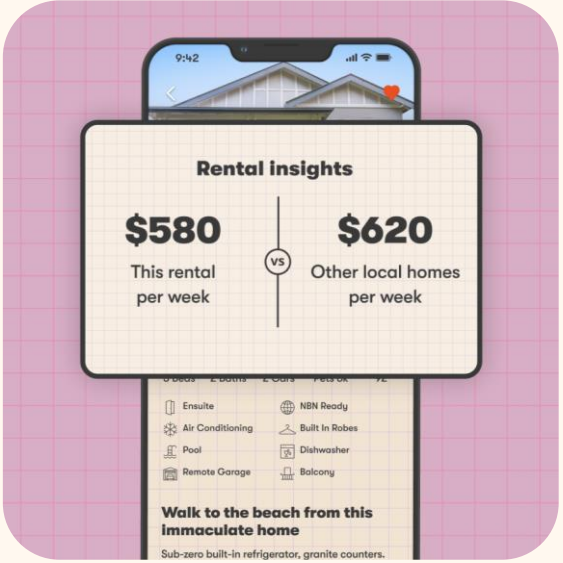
9:42

Rental insights

$580
This rental per week

vs

$620
Other local homes per week

Ensuite
NBN Ready
Air Conditioning
Built In Robes
Pool
Dishwasher
Remote Garage
Balcony

Walk to the beach from this immaculate home

Sub-zero built-in refrigerator, granite counters.